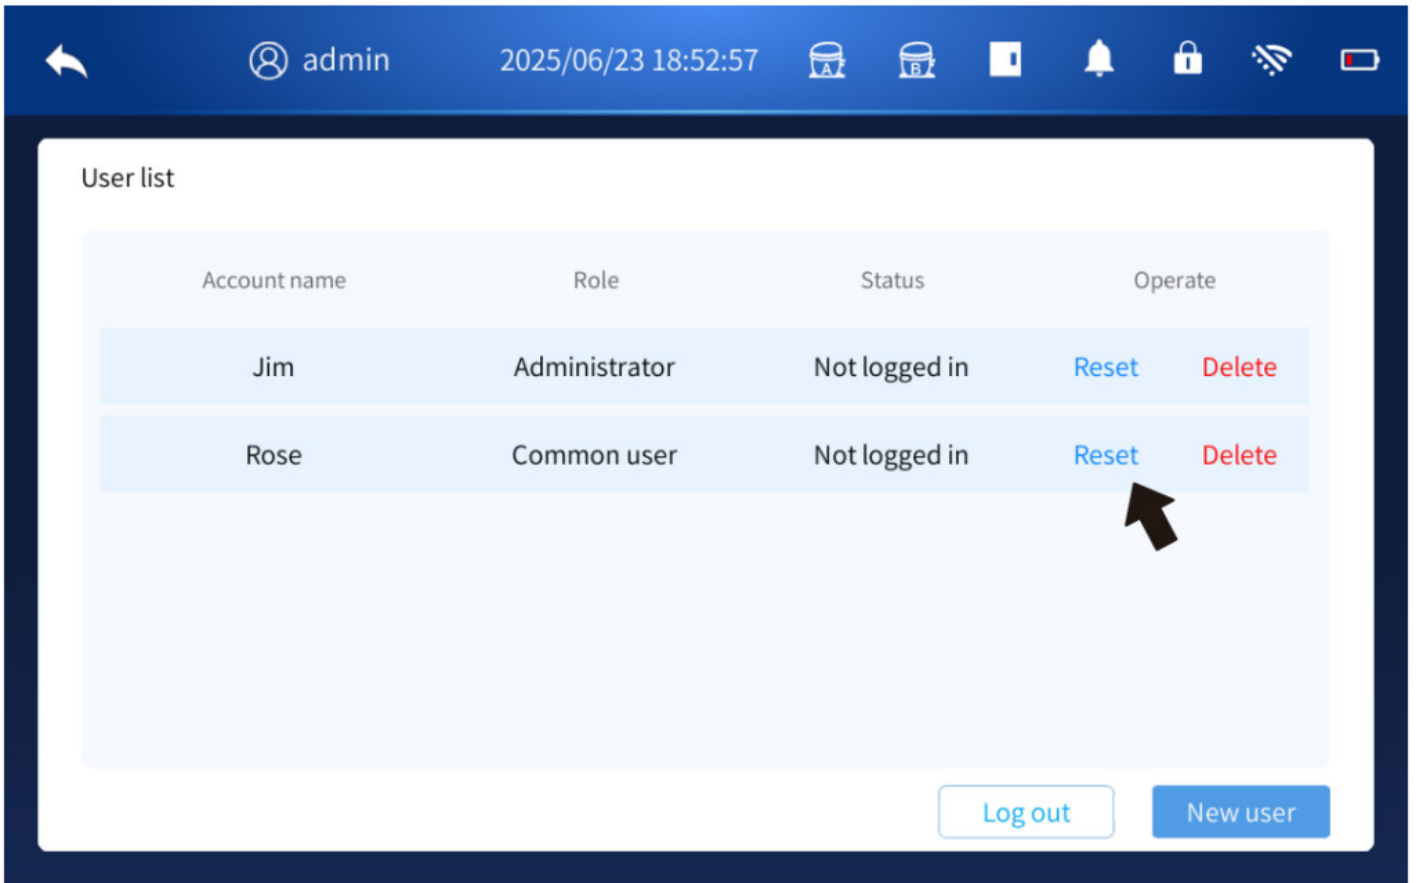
admin 2025/06/23 18:52:57 A B

User list

| Account name | Role | Status | Operate |
|---|---|---|---|
| Jim | Administrator | Not logged in | Reset Delete |
| Rose | Common user | Not logged in | Reset Delete |

Log out New user